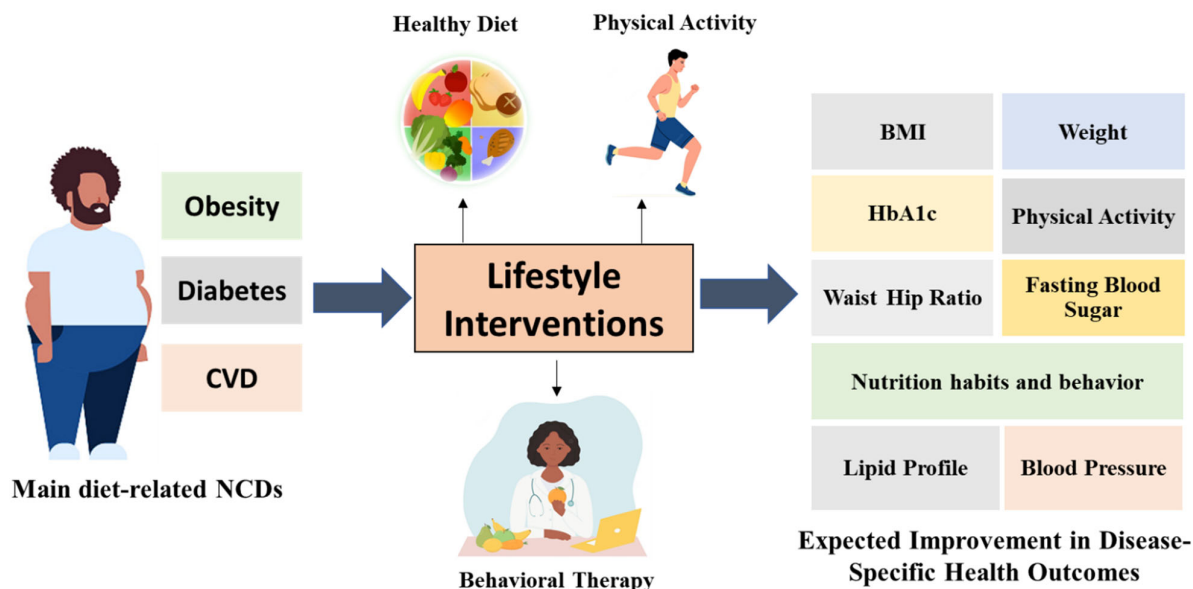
Healthy Diet

Physical Activity

Obesity

Diabetes

CVD

Main diet-related NCDs

Lifestyle Interventions

Behavioral Therapy

| BMI | Weight |
|---|---|
| HbA1c | Physical Activity |
| Waist Hip Ratio | Fasting Blood Sugar |
| Nutrition habits and behavior | |
| Lipid Profile | Blood Pressure |

Expected Improvement in Disease-Specific Health Outcomes